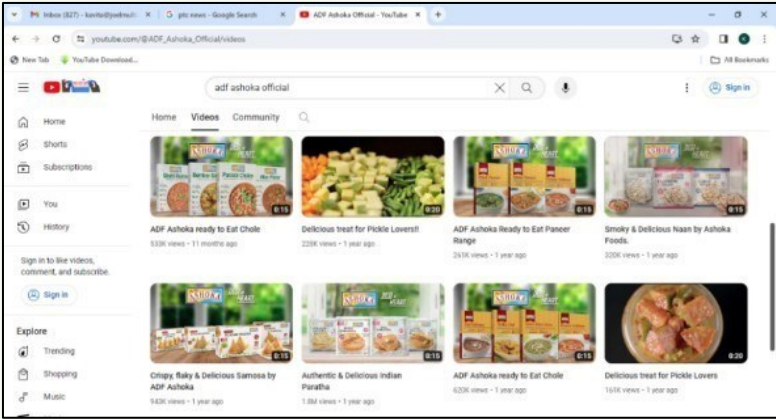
Inbox (827) - kavita@joelmu... ×
ptc news - Google Search ×
ADF Ashoka Official - YouTube ×
+

youtube.com/@ADF_Ashoka_Official/videos

New Tab
YouTube Download...
All Bookmarks

adf ashoka official

Sign in

Home
Shorts
Subscriptions
You
History

Sign in to like videos, comment, and subscribe.

Sign in

Explore
Trending
Shopping
Music

Home Videos Community

0:15
ADF Ashoka ready to Eat Chole
533K views • 11 months ago

0:20
Delicious treat for Pickle Lovers!!
228K views • 1 year ago

0:15
ADF Ashoka Ready to Eat Paneer Range
261K views • 1 year ago

0:15
Smoky & Delicious Naan by Ashoka Foods.
320K views • 1 year ago

0:15
Crispy, flaky & Delicious Samosa by ADF Ashoka
543K views • 1 year ago

0:15
Authentic & Delicious Indian Paratha
1.8M views • 1 year ago

0:15
ADF Ashoka ready to Eat Chole
620K views • 1 year ago

0:20
Delicious treat for Pickle Lovers
161K views • 1 year ago